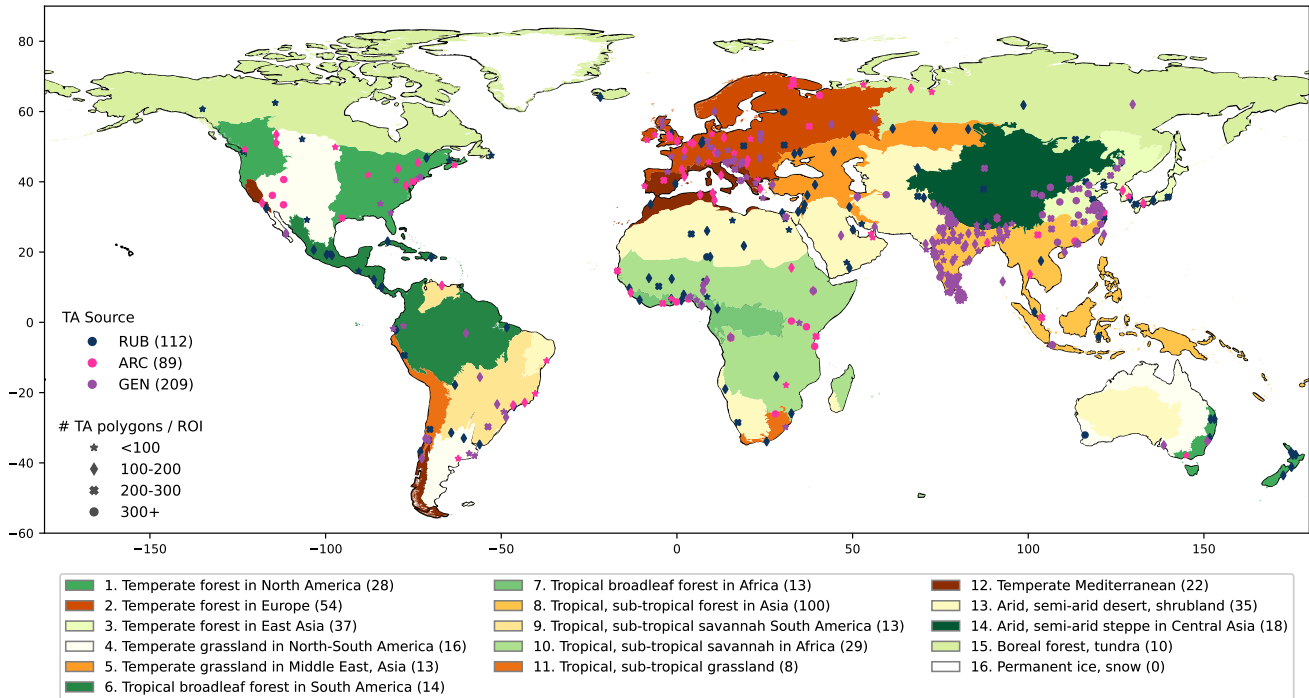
80
60
40
20
0
−20
−40
−60

−150
−100
−50
0
50
100
150

TA Source
RUB (112)
ARC (89)
GEN (209)

# TA polygons / ROI
<100
100-200
200-300
300+

1. Temperate forest in North America (28)
2. Temperate forest in Europe (54)
3. Temperate forest in East Asia (37)
4. Temperate grassland in North-South America (16)
5. Temperate grassland in Middle East, Asia (13)
6. Tropical broadleaf forest in South America (14)
7. Tropical broadleaf forest in Africa (13)
8. Tropical, sub-tropical forest in Asia (100)
9. Tropical, sub-tropical savannah South America (13)
10. Tropical, sub-tropical savannah in Africa (29)
11. Tropical, sub-tropical grassland (8)
12. Temperate Mediterranean (22)
13. Arid, semi-arid desert, shrubland (35)
14. Arid, semi-arid steppe in Central Asia (18)
15. Boreal forest, tundra (10)
16. Permanent ice, snow (0)